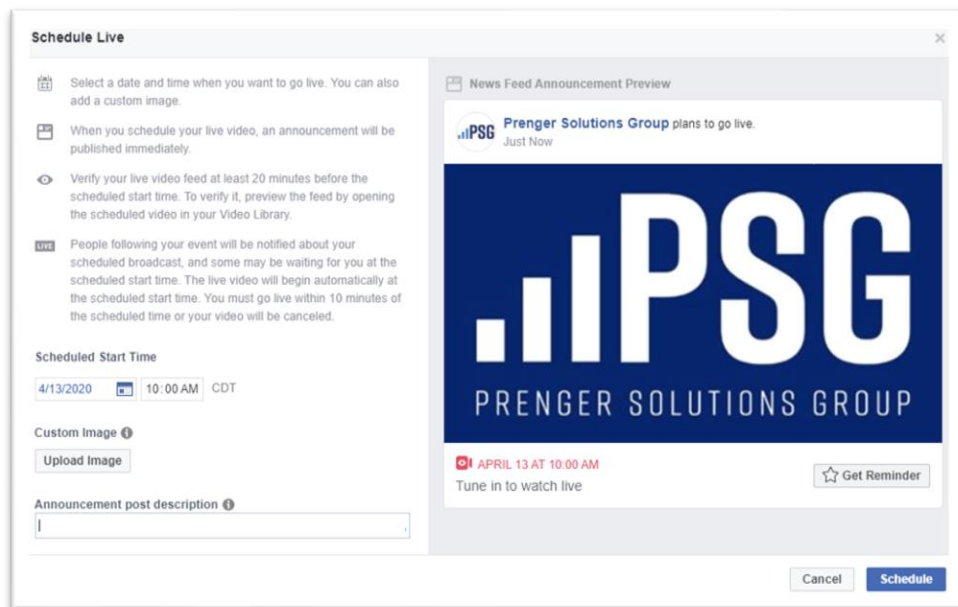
Schedule Live

Select a date and time when you want to go live. You can also add a custom image.

When you schedule your live video, an announcement will be published immediately.

Verify your live video feed at least 20 minutes before the scheduled start time. To verify it, preview the feed by opening the scheduled video in your Video Library.

LIVE People following your event will be notified about your scheduled broadcast, and some may be waiting for you at the scheduled start time. The live video will begin automatically at the scheduled start time. You must go live within 10 minutes of the scheduled time or your video will be canceled.

Scheduled Start Time

4/13/2020 10:00 AM CDT

Custom Image

Upload Image

Announcement post description

News Feed Announcement Preview

PSG Prenger Solutions Group plans to go live.
Just Now

PSG
PRENGER SOLUTIONS GROUP

APRIL 13 AT 10:00 AM
Tune in to watch live

Get Reminder

Cancel Schedule